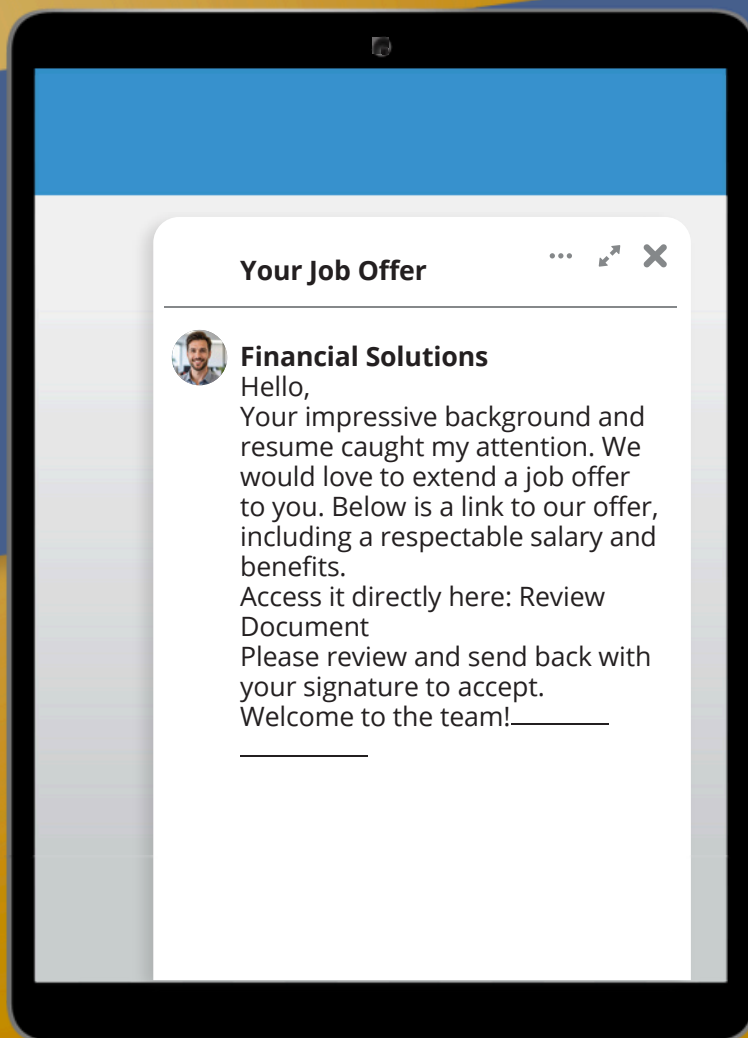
Your Job Offer

Financial Solutions
Hello,
Your impressive background and resume caught my attention. We would love to extend a job offer to you. Below is a link to our offer, including a respectable salary and benefits.
Access it directly here: Review Document
Please review and send back with your signature to accept.
Welcome to the team!